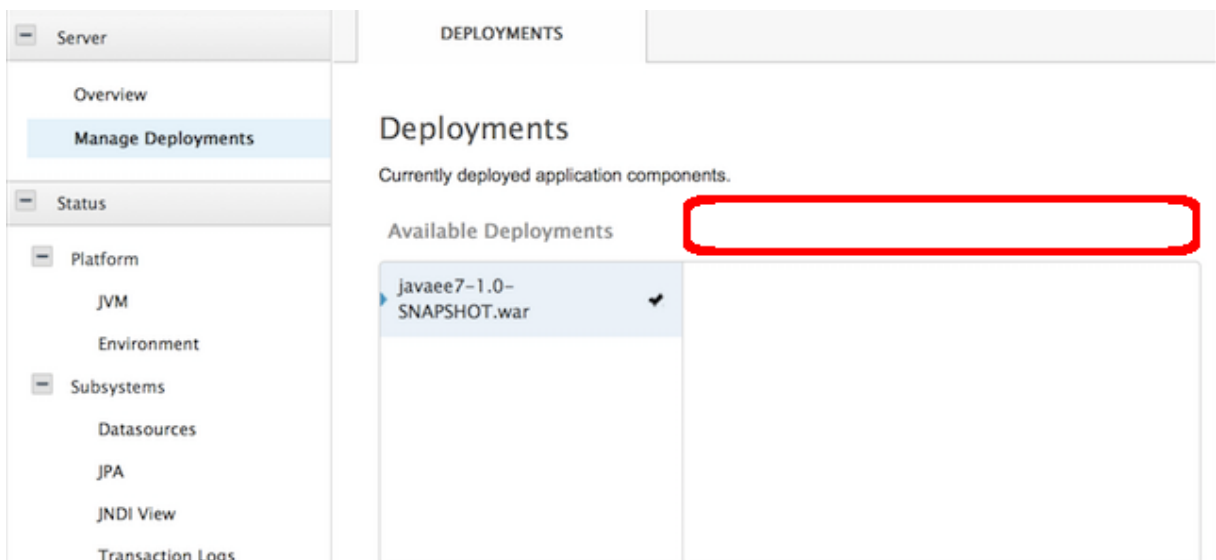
Server

Overview

Manage Deployments

Status

Platform

JVM

Environment

Subsystems

Datasources

JPA

JNDI View

Transaction Logs

DEPLOYMENTS

Deployments

Currently deployed application components.

Available Deployments

javaee7-1.0-SNAPSHOT.war ✔